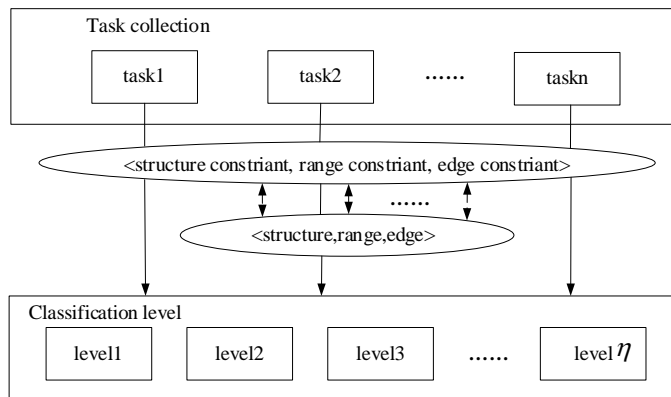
Task collection

task1

task2

......

taskn

<structure constriant, range constriant, edge constriant>

......

<structure,range,edge>

Classification level

level1

level2

level3

......

level $\eta$